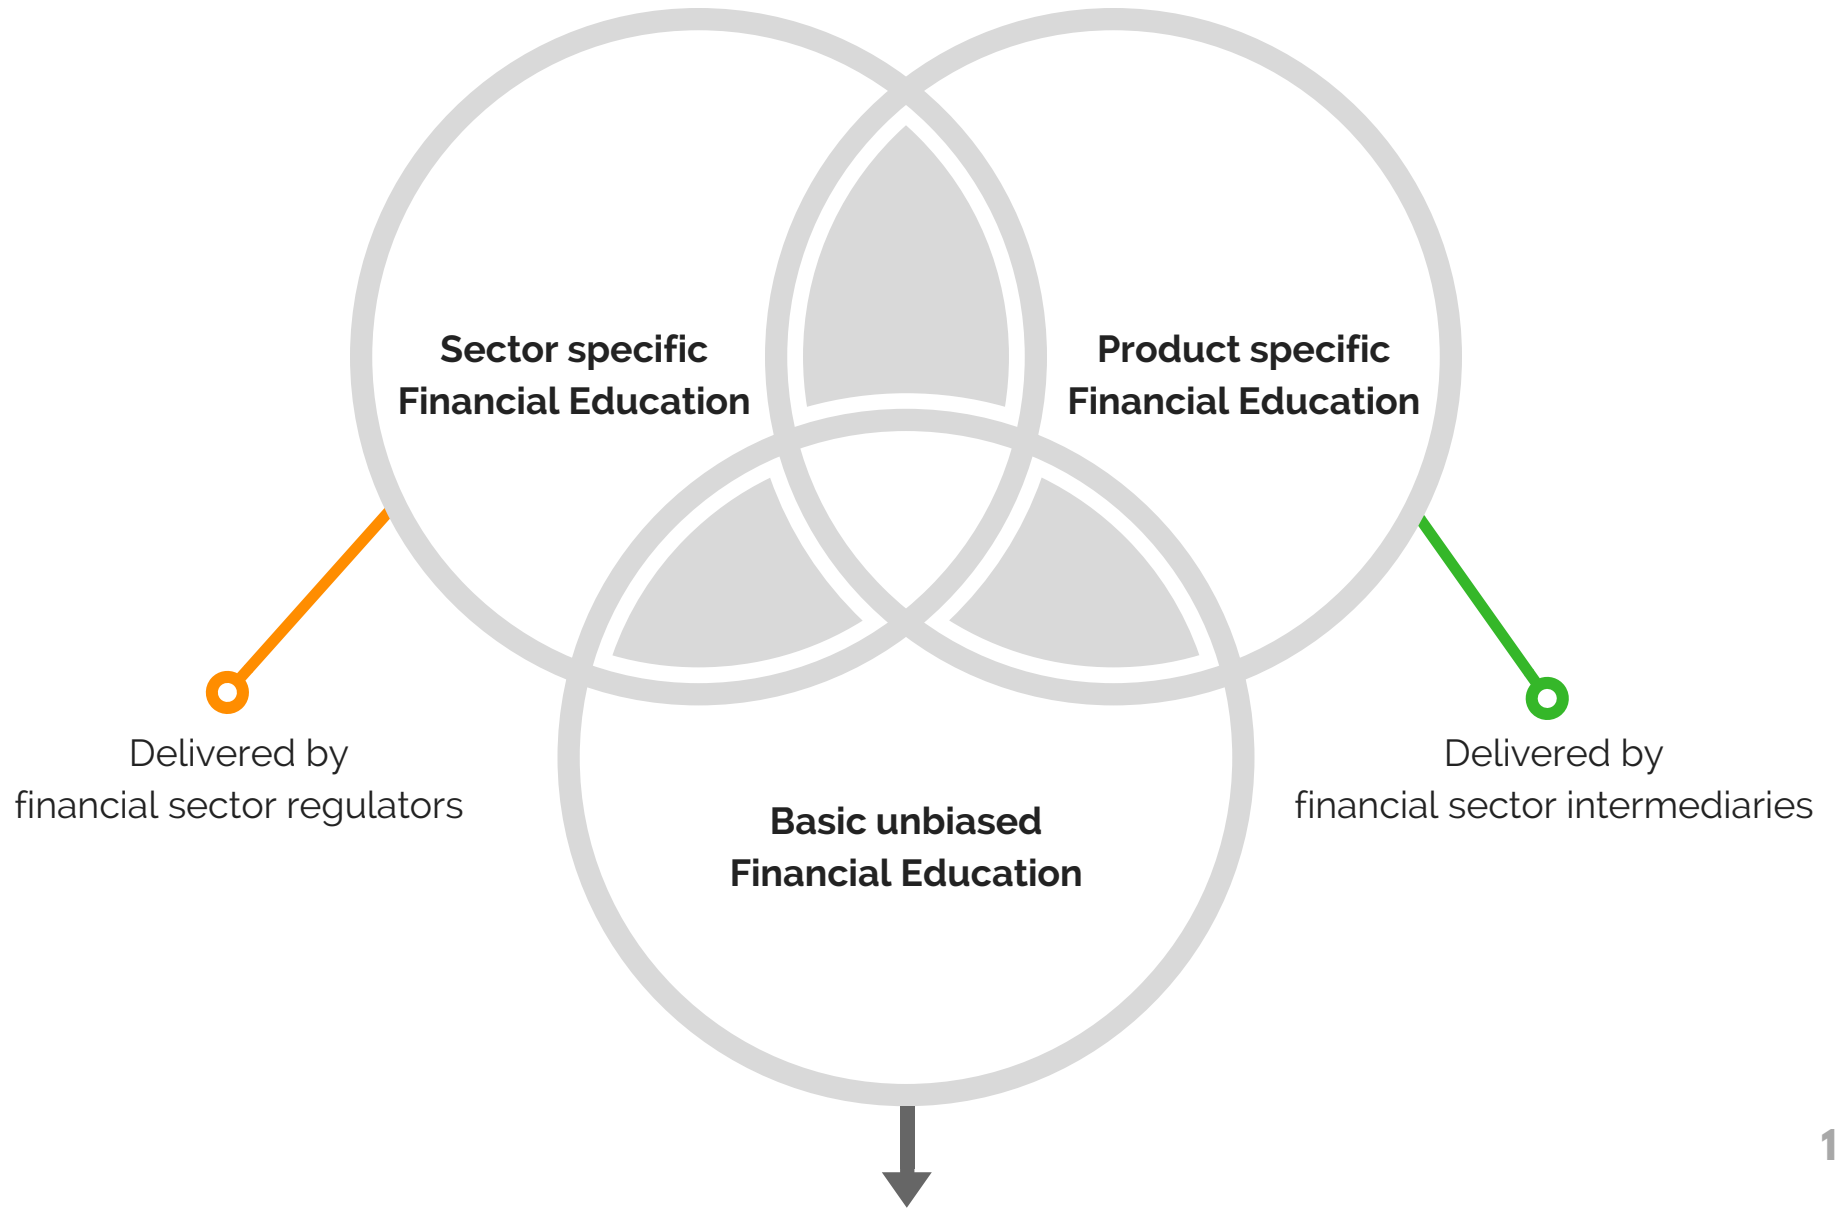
Sector specific Financial Education

Product specific Financial Education

Basic unbiased Financial Education

Delivered by financial sector regulators

Delivered by financial sector intermediaries

1